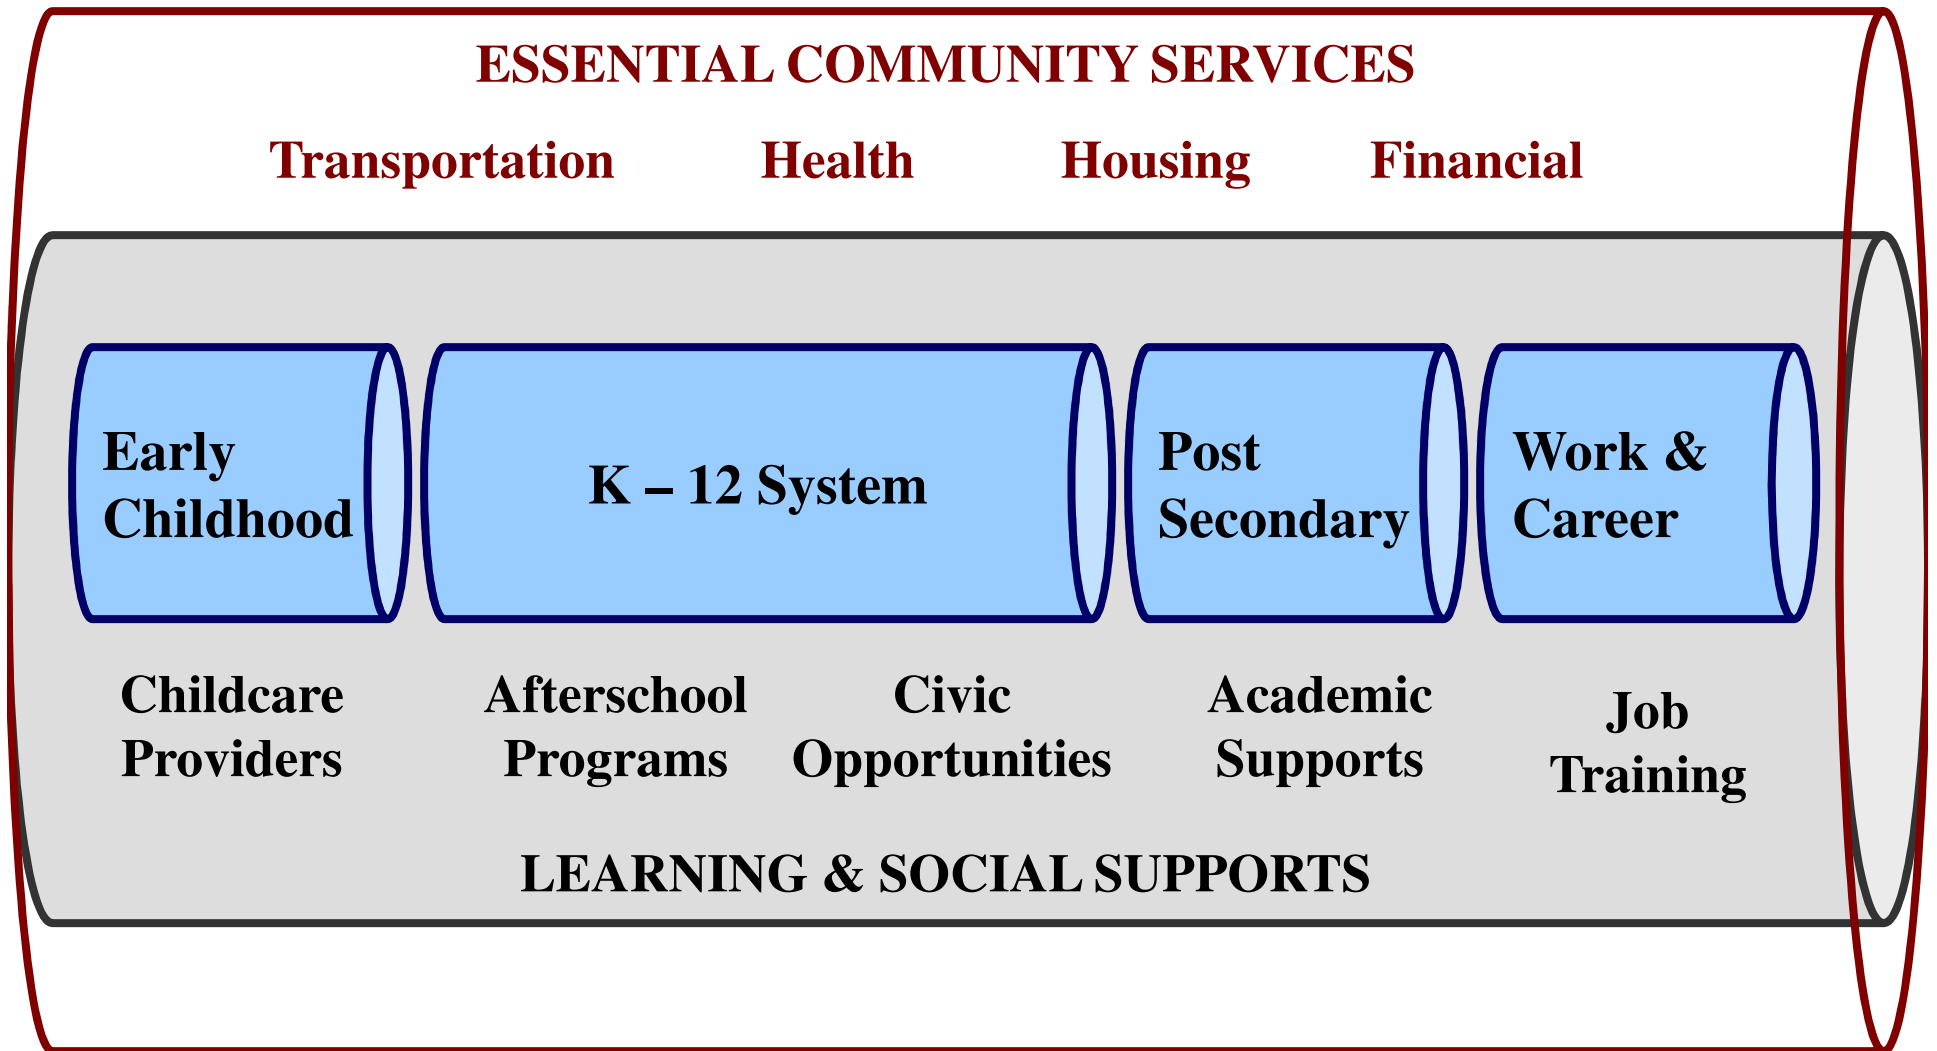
ESSENTIAL COMMUNITY SERVICES

Transportation Health Housing Financial

Early Childhood

K – 12 System

Post Secondary

Work & Career

Childcare Providers

Afterschool Programs

Civic Opportunities

Academic Supports

Job Training

LEARNING & SOCIAL SUPPORTS